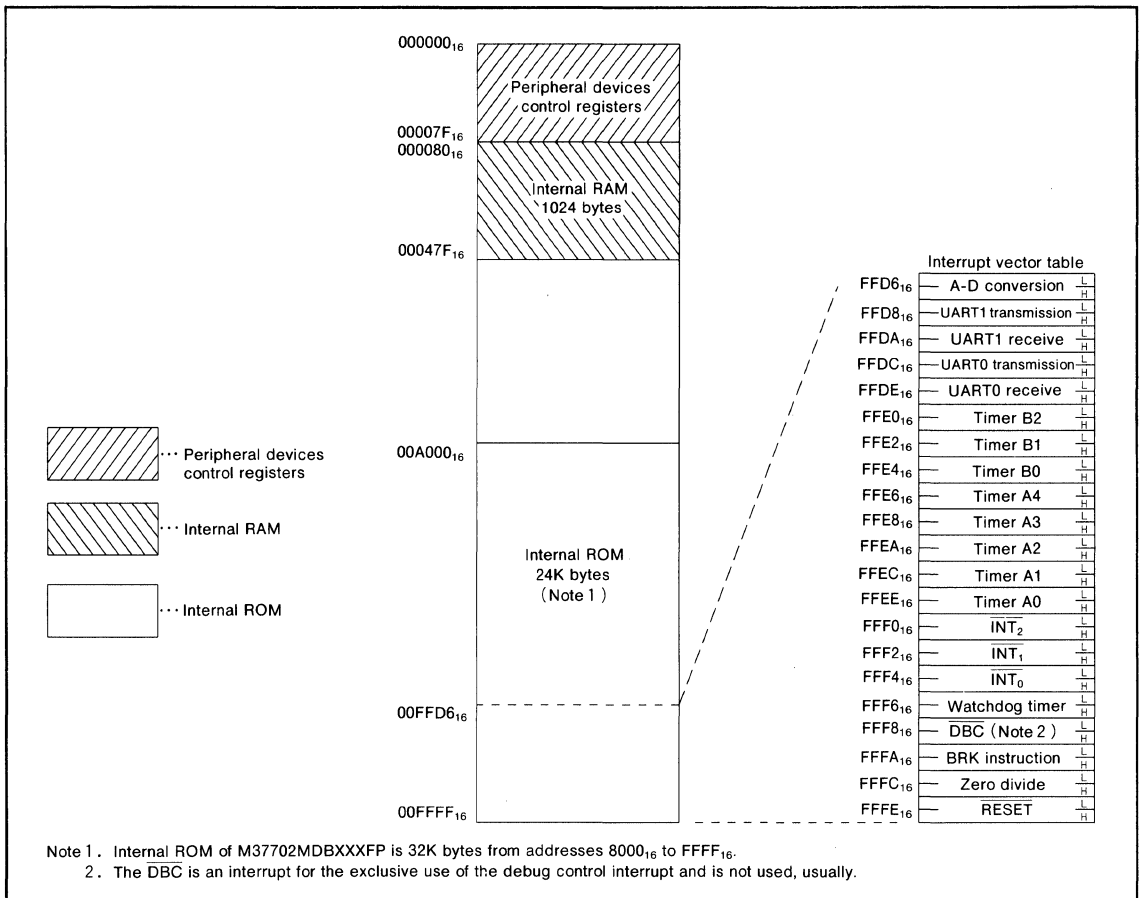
$000000_{16}$

Peripheral devices control registers

$00007F_{16}$

$000080_{16}$

Internal RAM 1024 bytes

$00047F_{16}$

$00A000_{16}$

Internal ROM 24K bytes (Note 1)

$00FFD6_{16}$

$00FFFF_{16}$

··· Peripheral devices control registers

··· Internal RAM

··· Internal ROM

Interrupt vector table

| | | |
|---|---|---|
| $FFD6_{16}$ | A-D conversion | L H |
| $FFD8_{16}$ | UART1 transmission | L H |
| $FFDA_{16}$ | UART1 receive | L H |
| $FFDC_{16}$ | UART0 transmission | L H |
| $FFDE_{16}$ | UART0 receive | L H |
| $FFE0_{16}$ | Timer B2 | L H |
| $FFE2_{16}$ | Timer B1 | L H |
| $FFE4_{16}$ | Timer B0 | L H |
| $FFE6_{16}$ | Timer A4 | L H |
| $FFE8_{16}$ | Timer A3 | L H |
| $FFEA_{16}$ | Timer A2 | L H |
| $FFEC_{16}$ | Timer A1 | L H |
| $FFEE_{16}$ | Timer A0 | L H |
| $FFF0_{16}$ | $\overline{INT_2}$ | L H |
| $FFF2_{16}$ | $\overline{INT_1}$ | L H |
| $FFF4_{16}$ | $\overline{INT_0}$ | L H |
| $FFF6_{16}$ | Watchdog timer | L H |
| $FFF8_{16}$ | $\overline{DBC}$ (Note 2) | L H |
| $FFFA_{16}$ | BRK instruction | L H |
| $FFFC_{16}$ | Zero divide | L H |
| $FFFE_{16}$ | $\overline{RESET}$ | L H |

Note 1. Internal ROM of M37702MDBXXXFP is 32K bytes from addresses $8000_{16}$ to $FFFF_{16}$.
2. The $\overline{DBC}$ is an interrupt for the exclusive use of the debug control interrupt and is not used, usually.